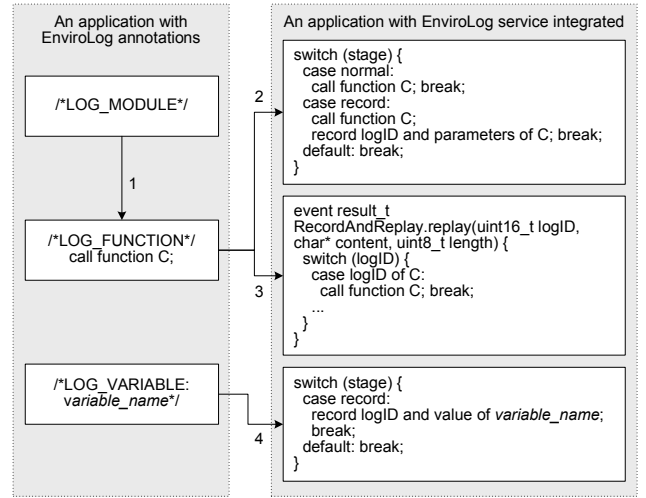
An application with EnviroLog annotations

/*LOG_MODULE*/

1

/*LOG_FUNCTION*/
call function C;

/*LOG_VARIABLE:
variable_name*/

An application with EnviroLog service integrated

2

switch (stage) {
case normal:
call function C; break;
case record:
call function C;
record logID and parameters of C; break;
default: break;
}

3

event result_t
RecordAndReplay.replay(uint16_t logID,
char* content, uint8_t length) {
switch (logID) {
case logID of C:
call function C; break;
...
}
}

4

switch (stage) {
case record:
record logID and value of variable_name;
break;
default: break;
}